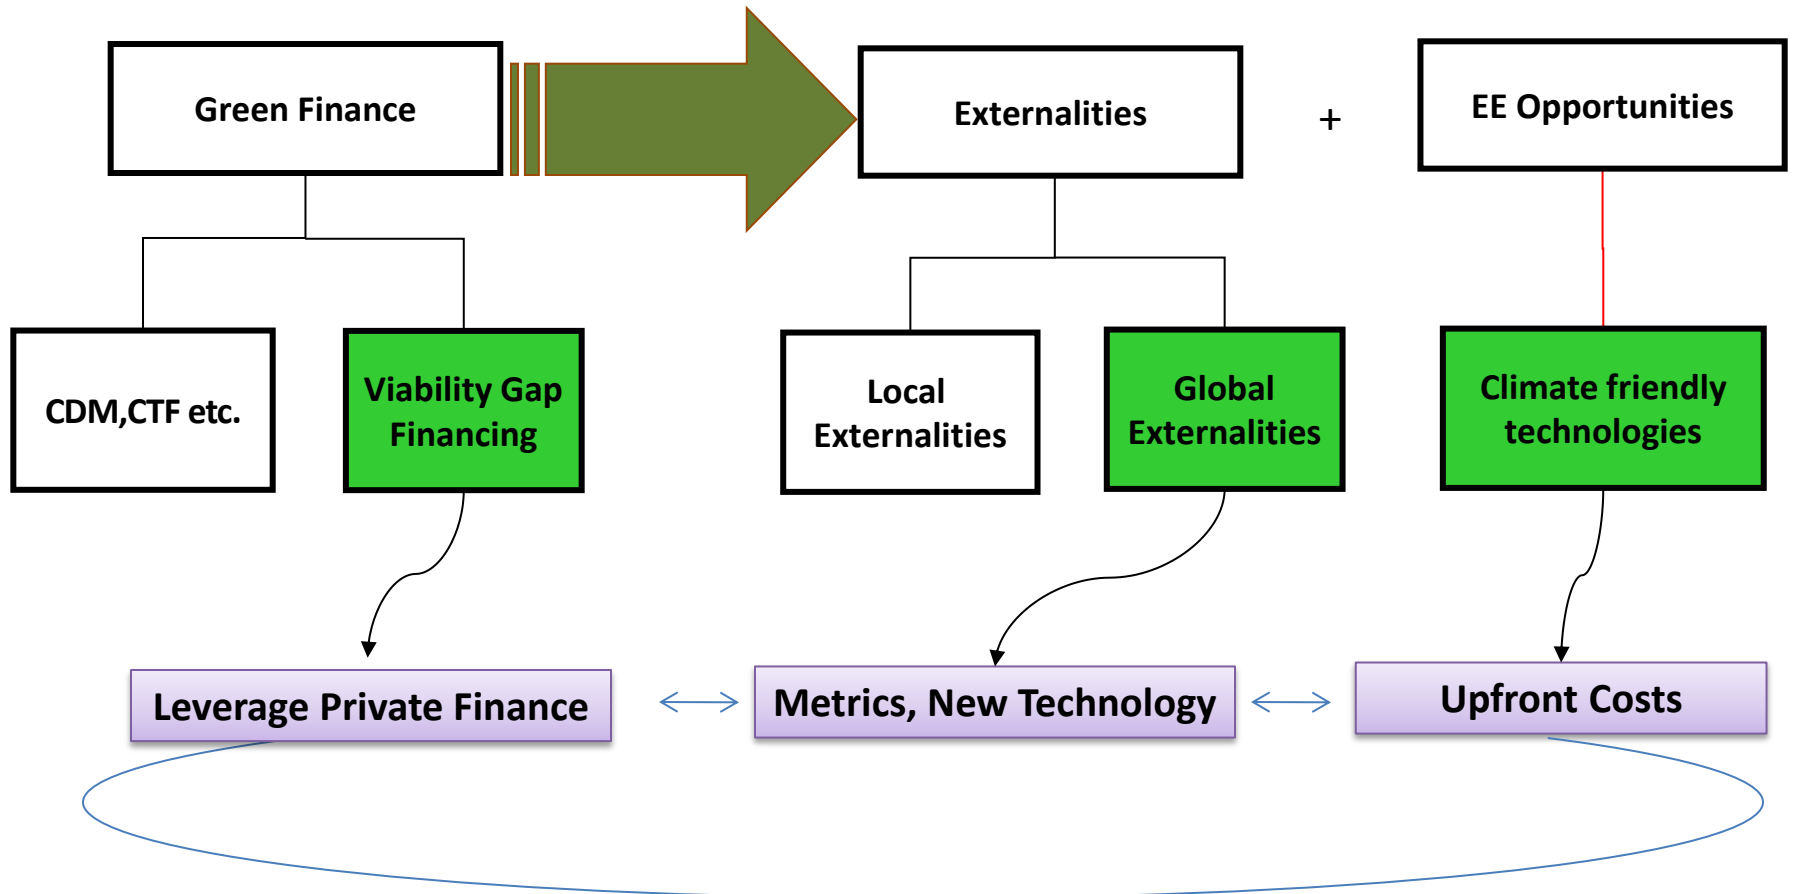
Green Finance

Externalities

+

EE Opportunities

CDM,CTF etc.

Viability Gap Financing

Local Externalities

Global Externalities

Climate friendly technologies

Leverage Private Finance

Metrics, New Technology

Upfront Costs